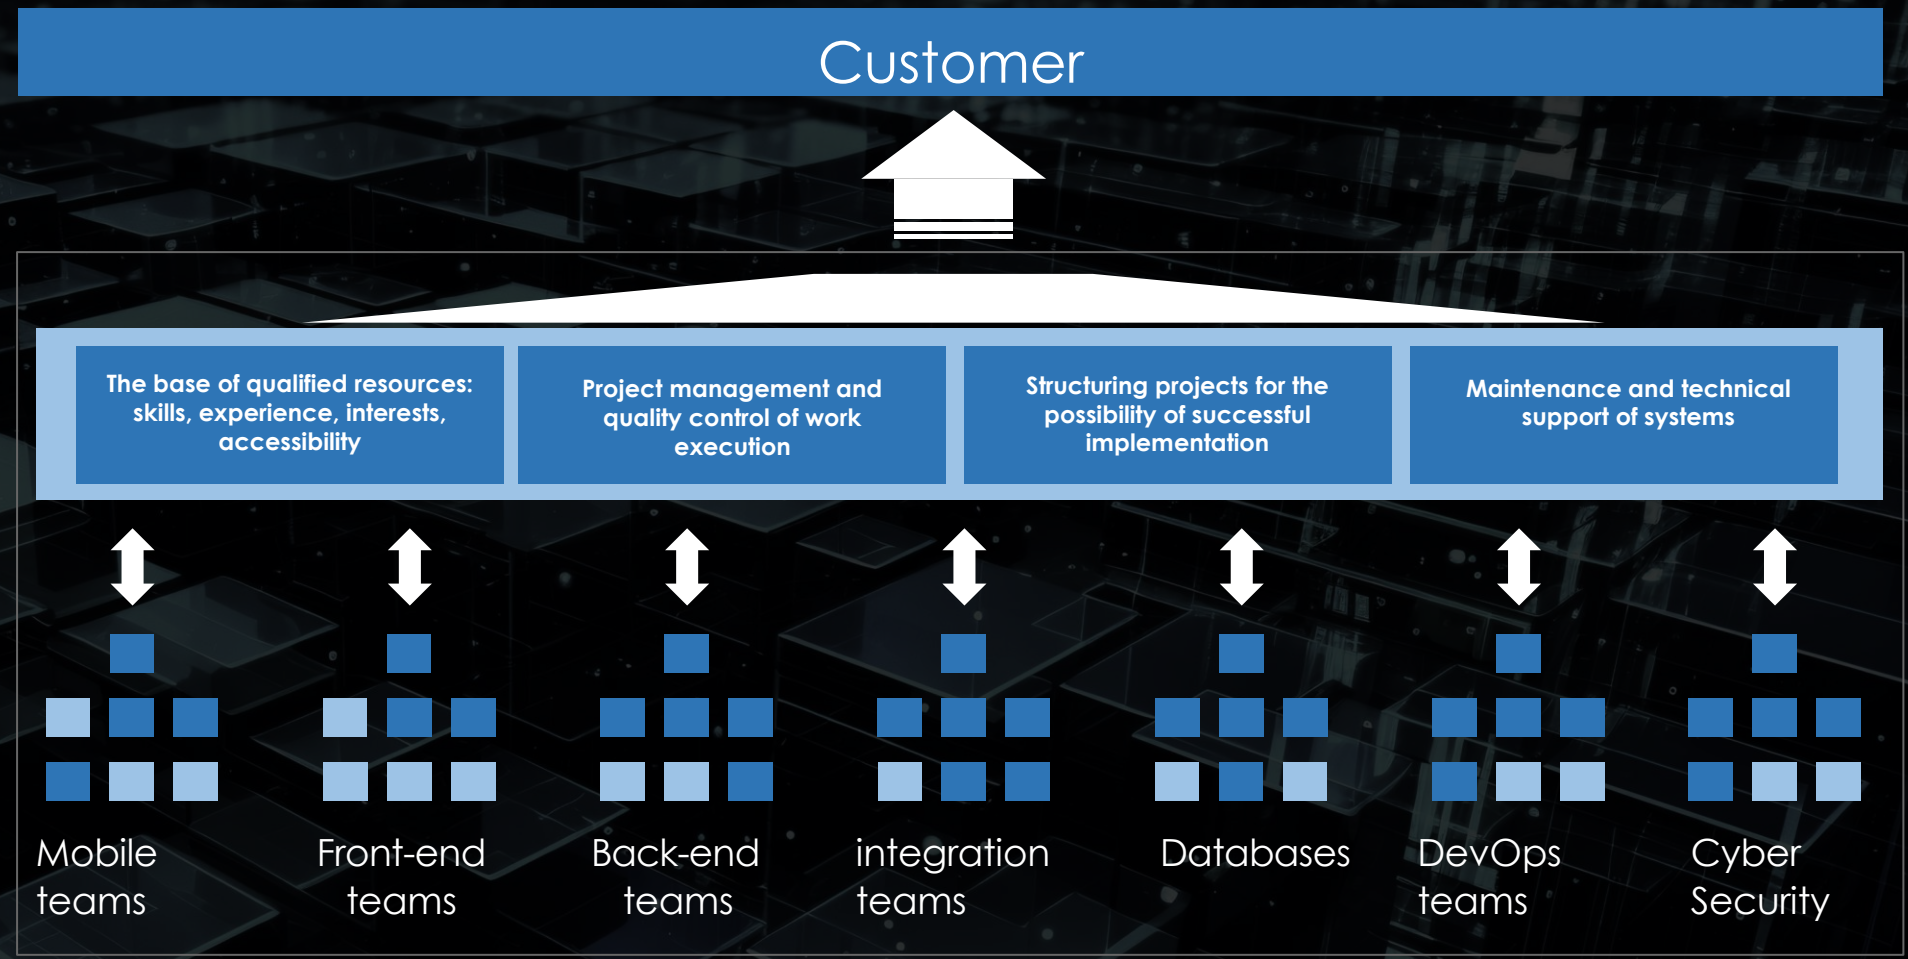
Customer

The base of qualified resources: skills, experience, interests, accessibility

Project management and quality control of work execution

Structuring projects for the possibility of successful implementation

Maintenance and technical support of systems

Mobile teams

Front-end teams

Back-end teams

integration teams

Databases

DevOps teams

Cyber Security